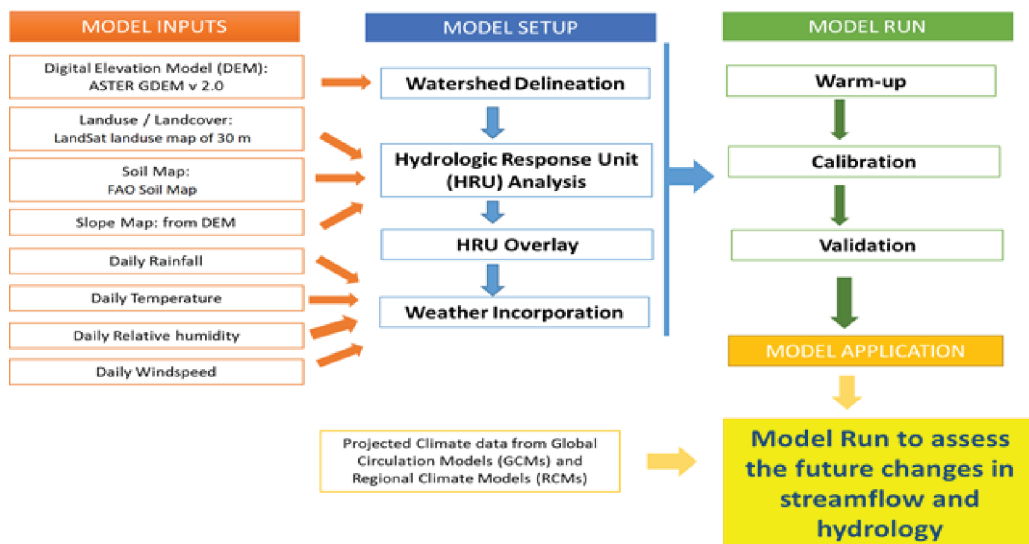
MODEL INPUTS

Digital Elevation Model (DEM): ASTER GDEM v 2.0

Landuse / Landcover: LandSat landuse map of 30 m

Soil Map: FAO Soil Map

Slope Map: from DEM

Daily Rainfall

Daily Temperature

Daily Relative humidity

Daily Windspeed

MODEL SETUP

Watershed Delineation

Hydrologic Response Unit (HRU) Analysis

HRU Overlay

Weather Incorporation

MODEL RUN

Warm-up

Calibration

Validation

MODEL APPLICATION

Projected Climate data from Global Circulation Models (GCMs) and Regional Climate Models (RCMs)

Model Run to assess the future changes in streamflow and hydrology